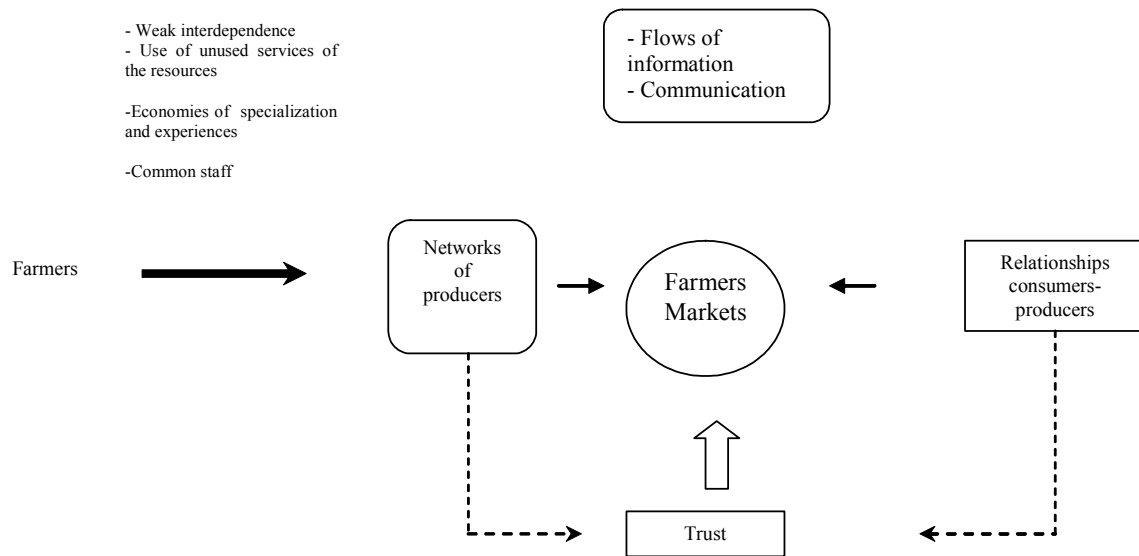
- Weak interdependence
- Use of unused services of the resources

-Economies of specialization and experiences

-Common staff

- Flows of information
- Communication

Farmers

Networks of producers

Farmers Markets

Relationships consumers-producers

Trust